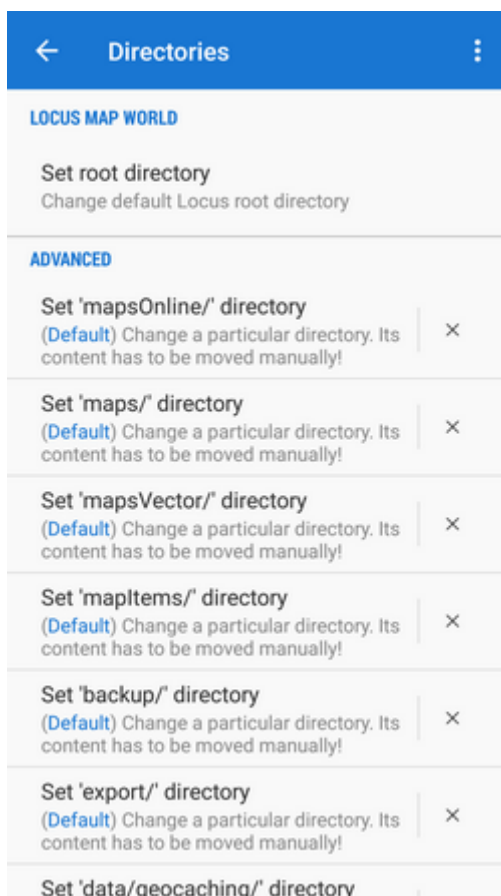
Directories

LOCUS MAP WORLD

Set root directory
Change default Locus root directory

ADVANCED

Set 'mapsOnline/' directory
(Default) Change a particular directory. Its content has to be moved manually!

Set 'maps/' directory
(Default) Change a particular directory. Its content has to be moved manually!

Set 'mapsVector/' directory
(Default) Change a particular directory. Its content has to be moved manually!

Set 'mapItems/' directory
(Default) Change a particular directory. Its content has to be moved manually!

Set 'backup/' directory
(Default) Change a particular directory. Its content has to be moved manually!

Set 'export/' directory
(Default) Change a particular directory. Its content has to be moved manually!

Set 'data/geocaching/' directory